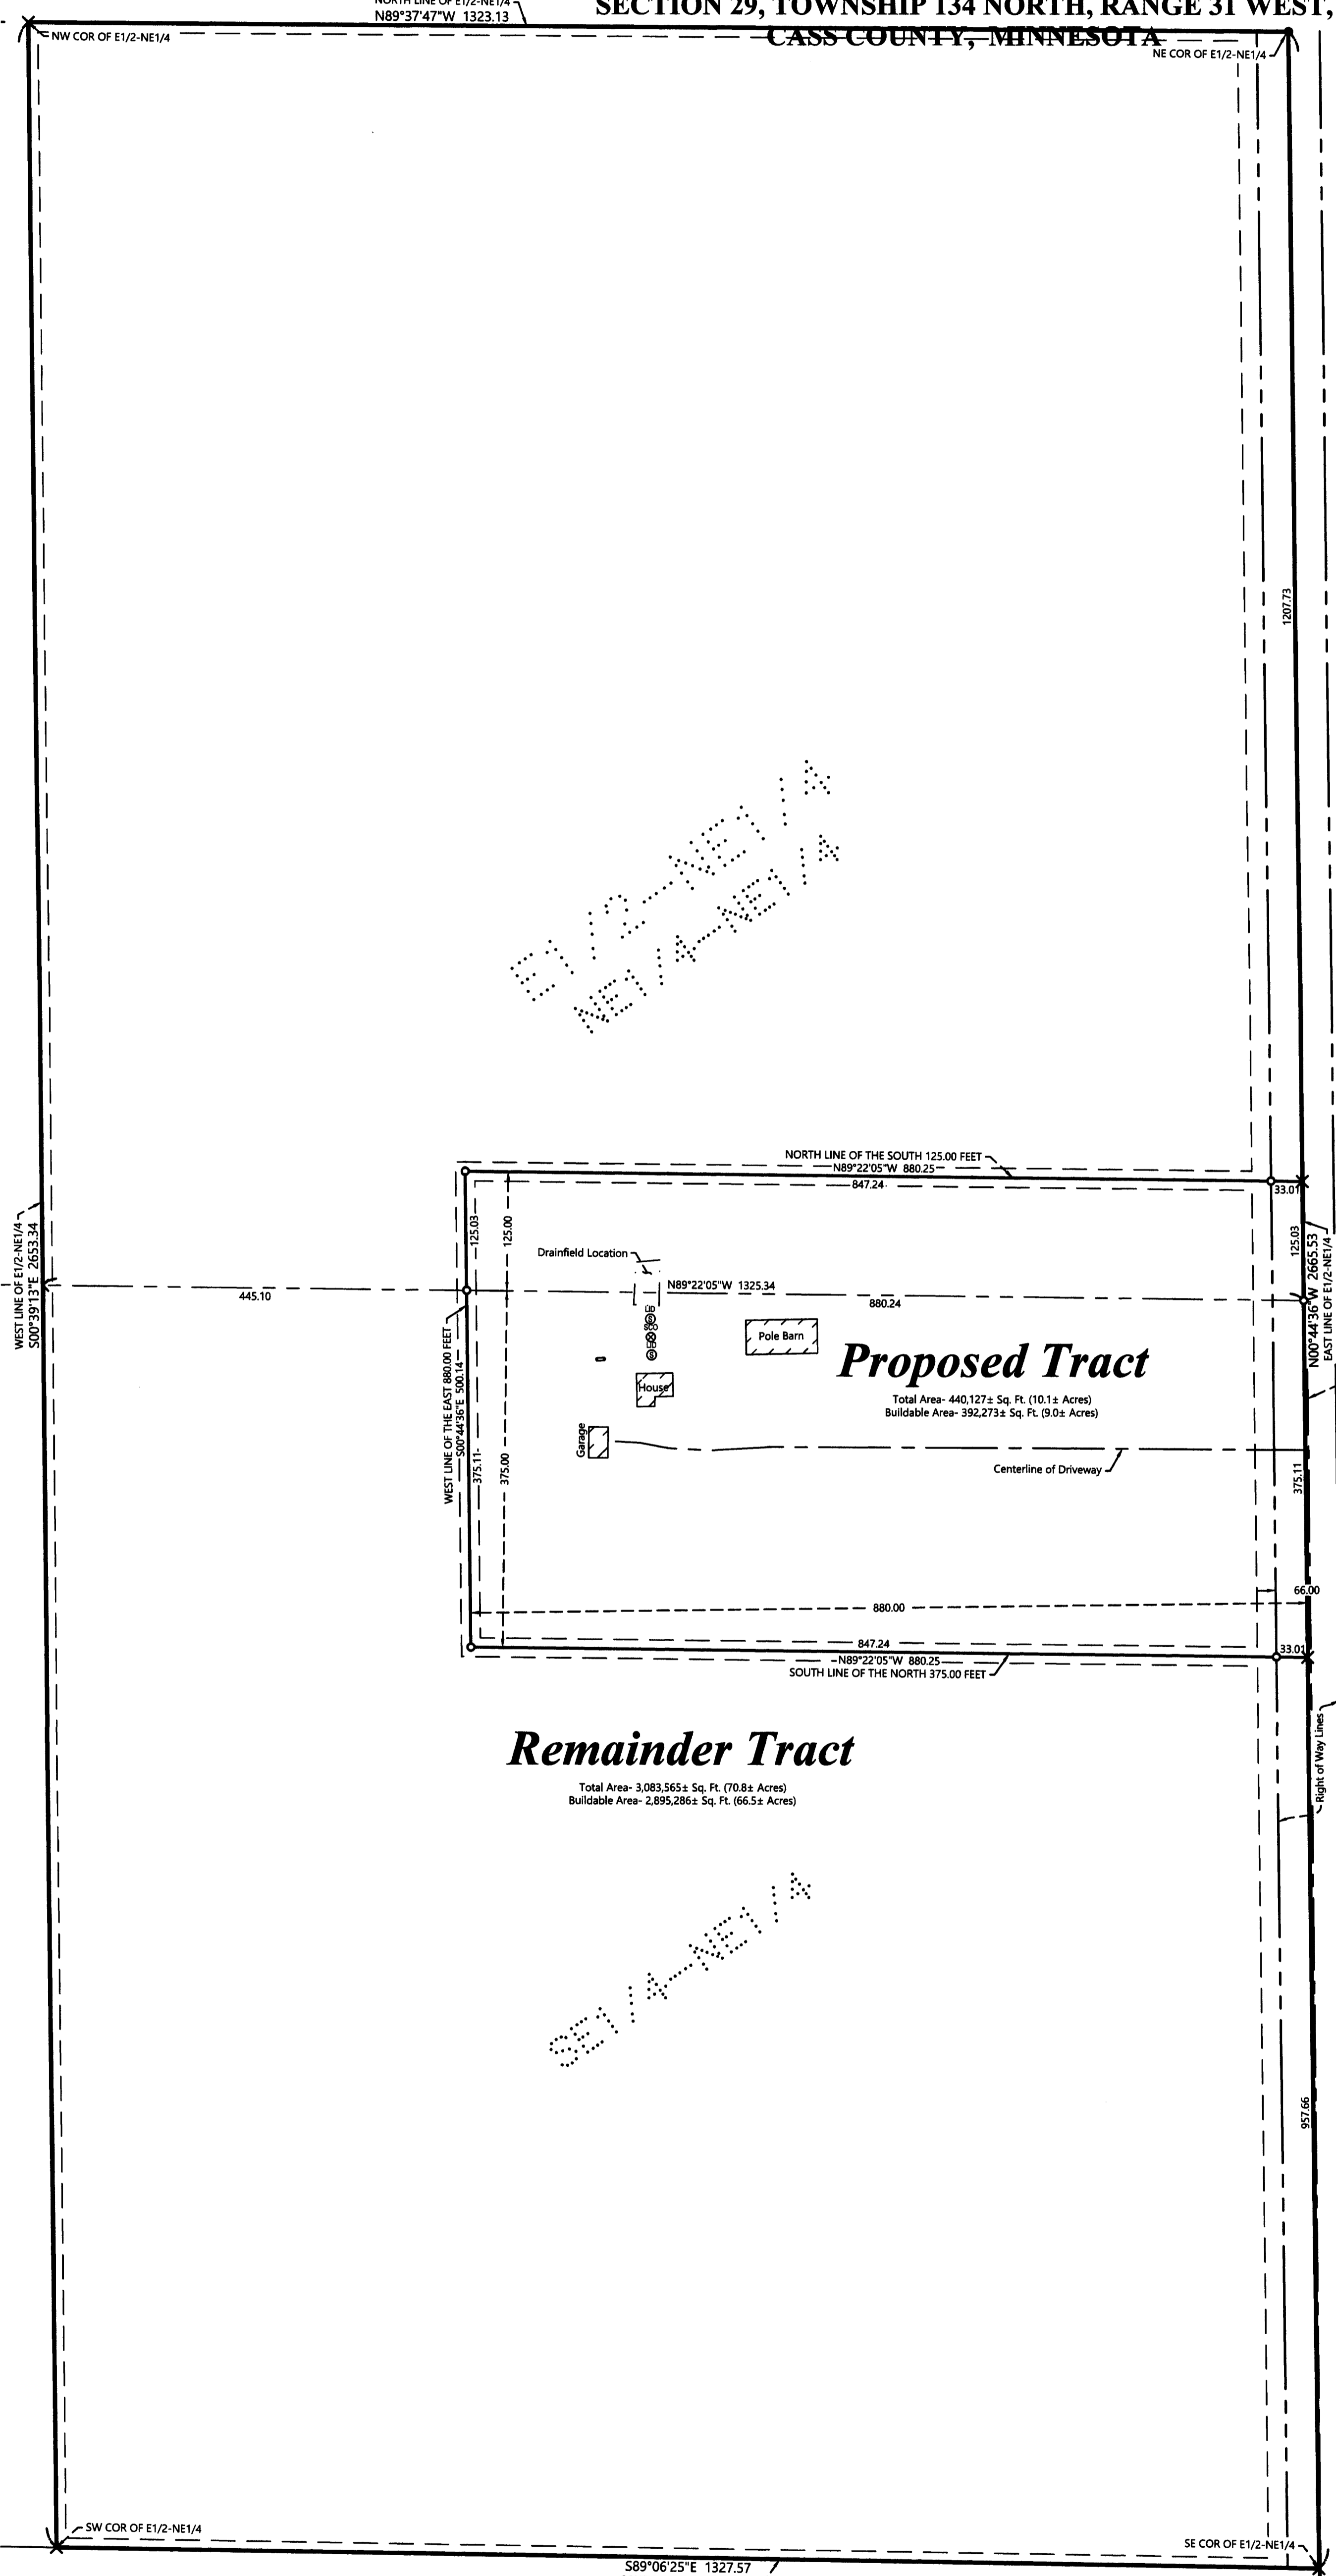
NORTH LINE OF E1/2-NE1/4
N89°37'47"W 1323.13

SECTION 29, TOWNSHIP 134 NORTH, RANGE 31 WEST, CASS COUNTY, MINNESOTA

NW COR OF E1/2-NE1/4

NE COR OF E1/2-NE1/4

1207.73

E1/2-NE1/4

NE1/4-NE1/4

NORTH LINE OF THE SOUTH 125.00 FEET
N89°22'05"W 880.25
847.24
33.01

WEST LINE OF E1/2-NE1/4
S00°39'13"E 2653.34

125.03
125.00
Drainfield Location
445.10
N89°22'05"W 1325.34
880.24
125.03
N00°44'36"W 2665.53
EAST LINE OF E1/2-NE1/4

DD
SCO
Pole Barn
Proposed Tract
Total Area- 440,127± Sq. Ft. (10.1± Acres)
Buildable Area- 392,273± Sq. Ft. (9.0± Acres)
House
Garage

WEST LINE OF THE EAST 880.00 FEET
S00°44'36"E 500.14
375.11
375.00
Centerline of Driveway
375.11

880.00
66.00
847.24
33.01
N89°22'05"W 880.25
SOUTH LINE OF THE NORTH 375.00 FEET

Right of Way Lines

Remainder Tract
Total Area- 3,083,565± Sq. Ft. (70.8± Acres)
Buildable Area- 2,895,286± Sq. Ft. (66.5± Acres)

SE1/4-NE1/4

957.66

SW COR OF E1/2-NE1/4
SE COR OF E1/2-NE1/4
S89°06'25"E 1327.57